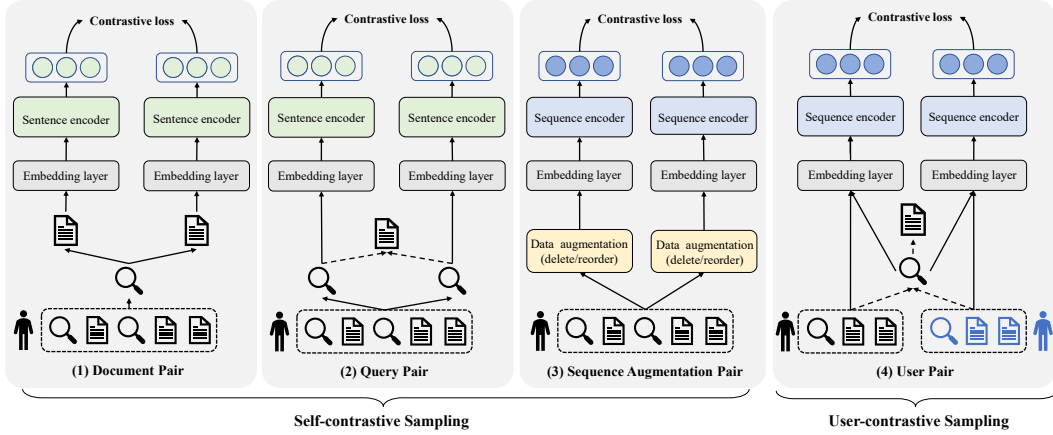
Contrastive loss

Sentence encoder

Sentence encoder

Embedding layer

Embedding layer

(1) Document Pair

Contrastive loss

Sentence encoder

Sentence encoder

Embedding layer

Embedding layer

(2) Query Pair

Contrastive loss

Sequence encoder

Sequence encoder

Embedding layer

Embedding layer

Data augmentation (delete/reorder)

Data augmentation (delete/reorder)

(3) Sequence Augmentation Pair

Contrastive loss

Sequence encoder

Sequence encoder

Embedding layer

Embedding layer

(4) User Pair

Self-contrastive Sampling

User-contrastive Sampling